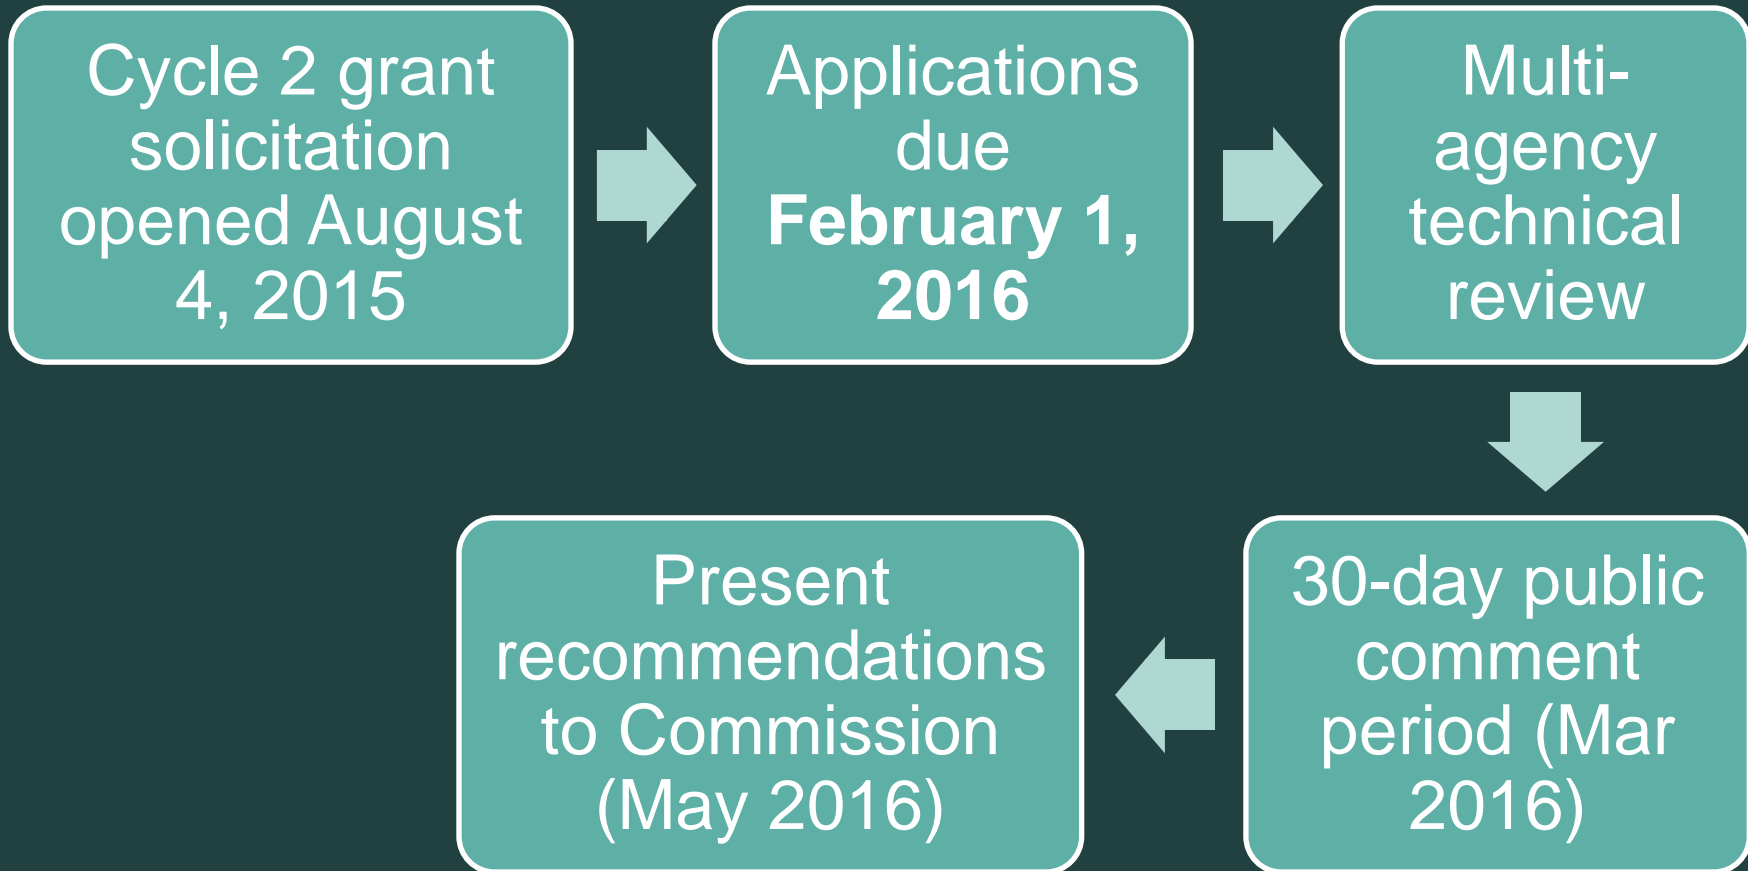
Cycle 2 grant solicitation opened August 4, 2015

Applications due **February 1, 2016**

Multi-agency technical review

30-day public comment period (Mar 2016)

Present recommendations to Commission (May 2016)